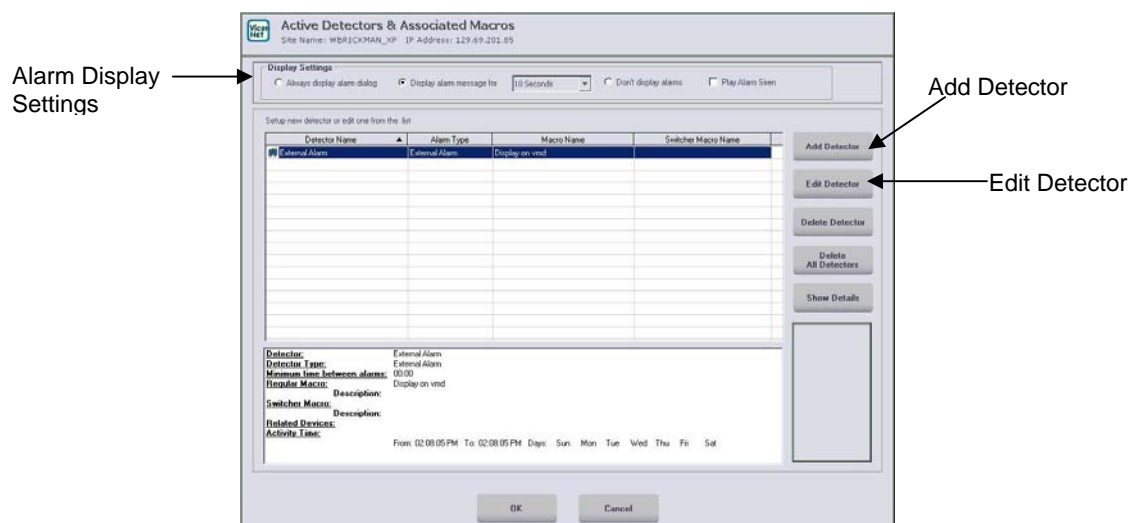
Vicon Net

Active Detectors & Associated Macros

Site Name: WBRICKMAN_XP IP Address: 129.69.201.85

Alarm Display Settings

Display Settings

Always display alarm dialog

Display alarm message for

10 Seconds

Don't display alarms

Play Alarm Siren

Add Detector

Setup new detector or edit one from the list

| Detector Name | Alarm Type | Macro Name | Switcher Macro Name |
|---|---|---|---|
| External Alarm | External Alarm | Display on vmd | |

Add Detector

Edit Detector

Edit Detector

Delete Detector

Delete All Detectors

Show Details

Detector: External Alarm
Detector Type: External Alarm
Minimum time between alarms: 00:00
Regular Macro: Display on vmd
Description:
Switcher Macro:
Description:
Related Devices:
Activity Time:
From: 02:08:05 PM To: 02:08:05 PM Days: Sun Mon Tue Wed Thu Fri Sat

OK

Cancel